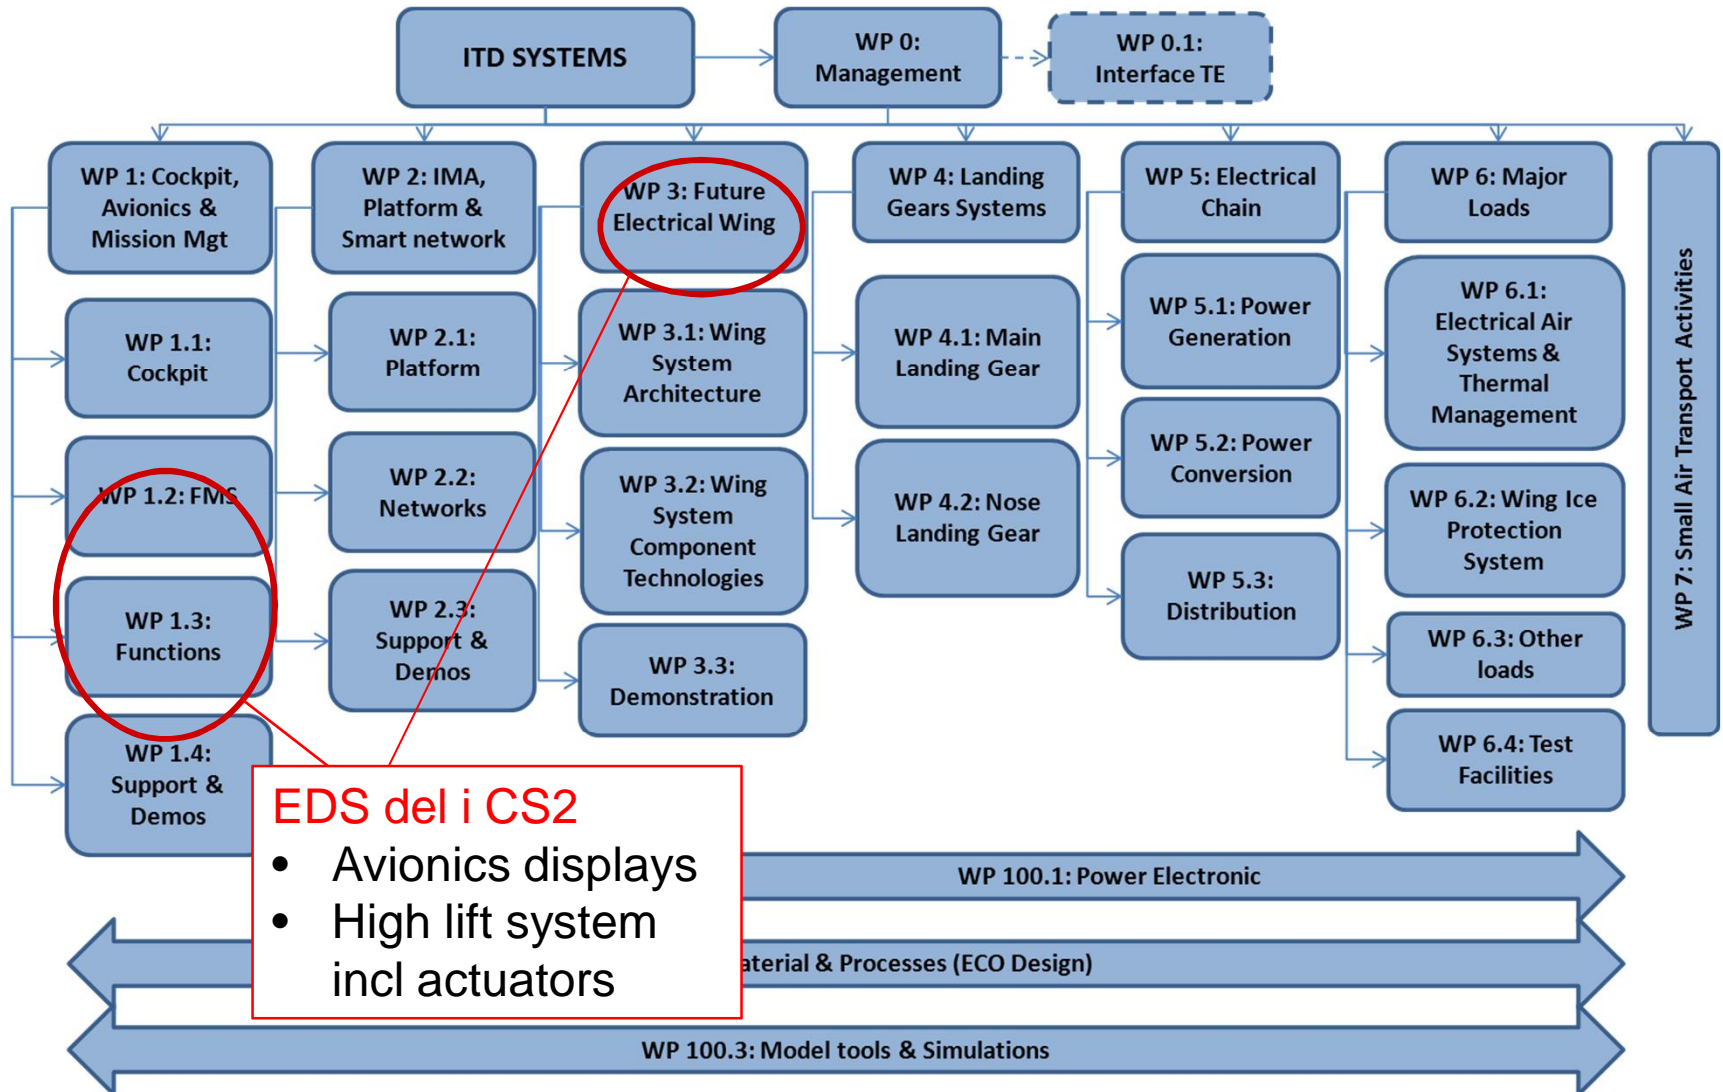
ITD SYSTEMS

WP 0: Management

WP 0.1: Interface TE

WP 1: Cockpit, Avionics & Mission Mgt

WP 1.1: Cockpit

WP 1.2: FMS

WP 1.3: Functions

WP 1.4: Support & Demos

WP 2: IMA, Platform & Smart network

WP 2.1: Platform

WP 2.2: Networks

WP 2.3: Support & Demos

WP 3: Future Electrical Wing

WP 3.1: Wing System Architecture

WP 3.2: Wing System Component Technologies

WP 3.3: Demonstration

WP 4: Landing Gears Systems

WP 4.1: Main Landing Gear

WP 4.2: Nose Landing Gear

WP 5: Electrical Chain

WP 5.1: Power Generation

WP 5.2: Power Conversion

WP 5.3: Distribution

WP 6: Major Loads

WP 6.1: Electrical Air Systems & Thermal Management

WP 6.2: Wing Ice Protection System

WP 6.3: Other loads

WP 6.4: Test Facilities

WP 7: Small Air Transport Activities

WP 100.1: Power Electronic

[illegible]aterial & Processes (ECO Design)

WP 100.3: Model tools & Simulations

EDS del i CS2
• Avionics displays
• High lift system incl actuators